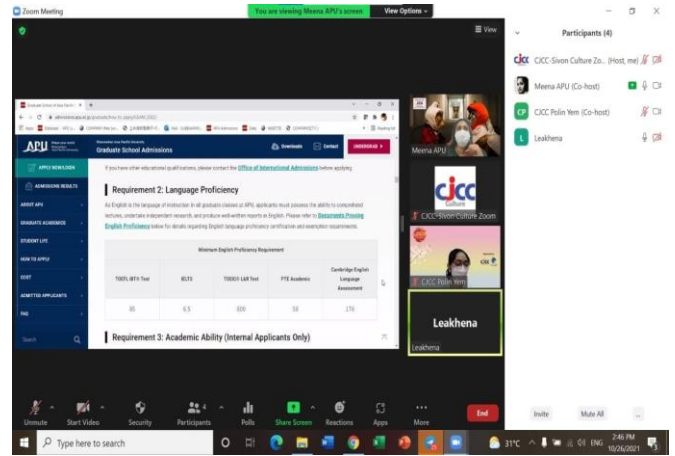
Zoom Meeting

You are viewing Meena APU's screen

View Options

View

Participants (4)

CJCC-Sivon Culture Zo... (Host, me)

Meena APU (Co-host)

CJCC Polin Yem (Co-host)

Leakhena

APU

Graduate School Admissions

Downloads

Contact

UNDERGRAD

APU NEWS 2024

ADMISSIONS RESULTS

ABOUT APU

GRADUATE ACADEMICS

STUDENT LIFE

HOW TO APPLY

COST

ADMITTED APPLICANTS

FAQ

Search

If you have other educational qualifications, please contact the Office of International Admissions before applying.

Requirement 2: Language Proficiency

As English is the language of instruction in all graduate classes at APU, applicants must possess the ability to comprehend lectures, undertake independent research, and produce well-written reports in English. Please refer to Documents Proving English Proficiency below for details regarding English language proficiency certification and exemption requirements.

Minimum English Proficiency Requirement

| TOEFL iBT® Test | IELTS | TOEIC® L&R Test | PTE Academic | Cambridge English Language Assessment |
|---|---|---|---|---|
| 80 | 6.5 | 800 | 58 | 176 |

Requirement 3: Academic Ability (Internal Applicants Only)

Meena APU

CJCC Culture

CJCC-Sivon Culture Zoom

CJCC Polin Yem

Leakhena

Leakhena

Unmute

Start Video

Security

Participants 4

Polls

Share Screen

Reactions

Apps

More

End

Invite

Mute All

Type here to search

31°C

ENG

2:46 PM

10/26/2021